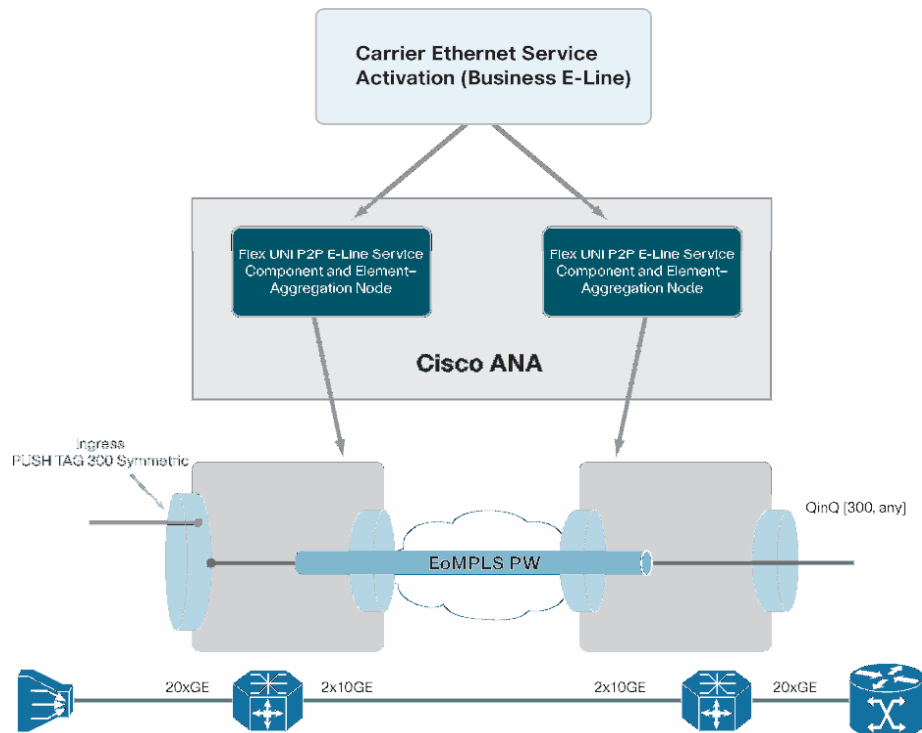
Carrier Ethernet Service Activation (Business E-Line)

Flex UNI P2P E-Line Service Component and Element–Aggregation Node

Flex UNI P2P E-Line Service Component and Element–Aggregation Node

Cisco ANA

Ingress
PUSH TAG 300 Symmetric

QinQ [300, any]

EoMPLS PW

20xGE

2x10GE

2x10GE

20xGE